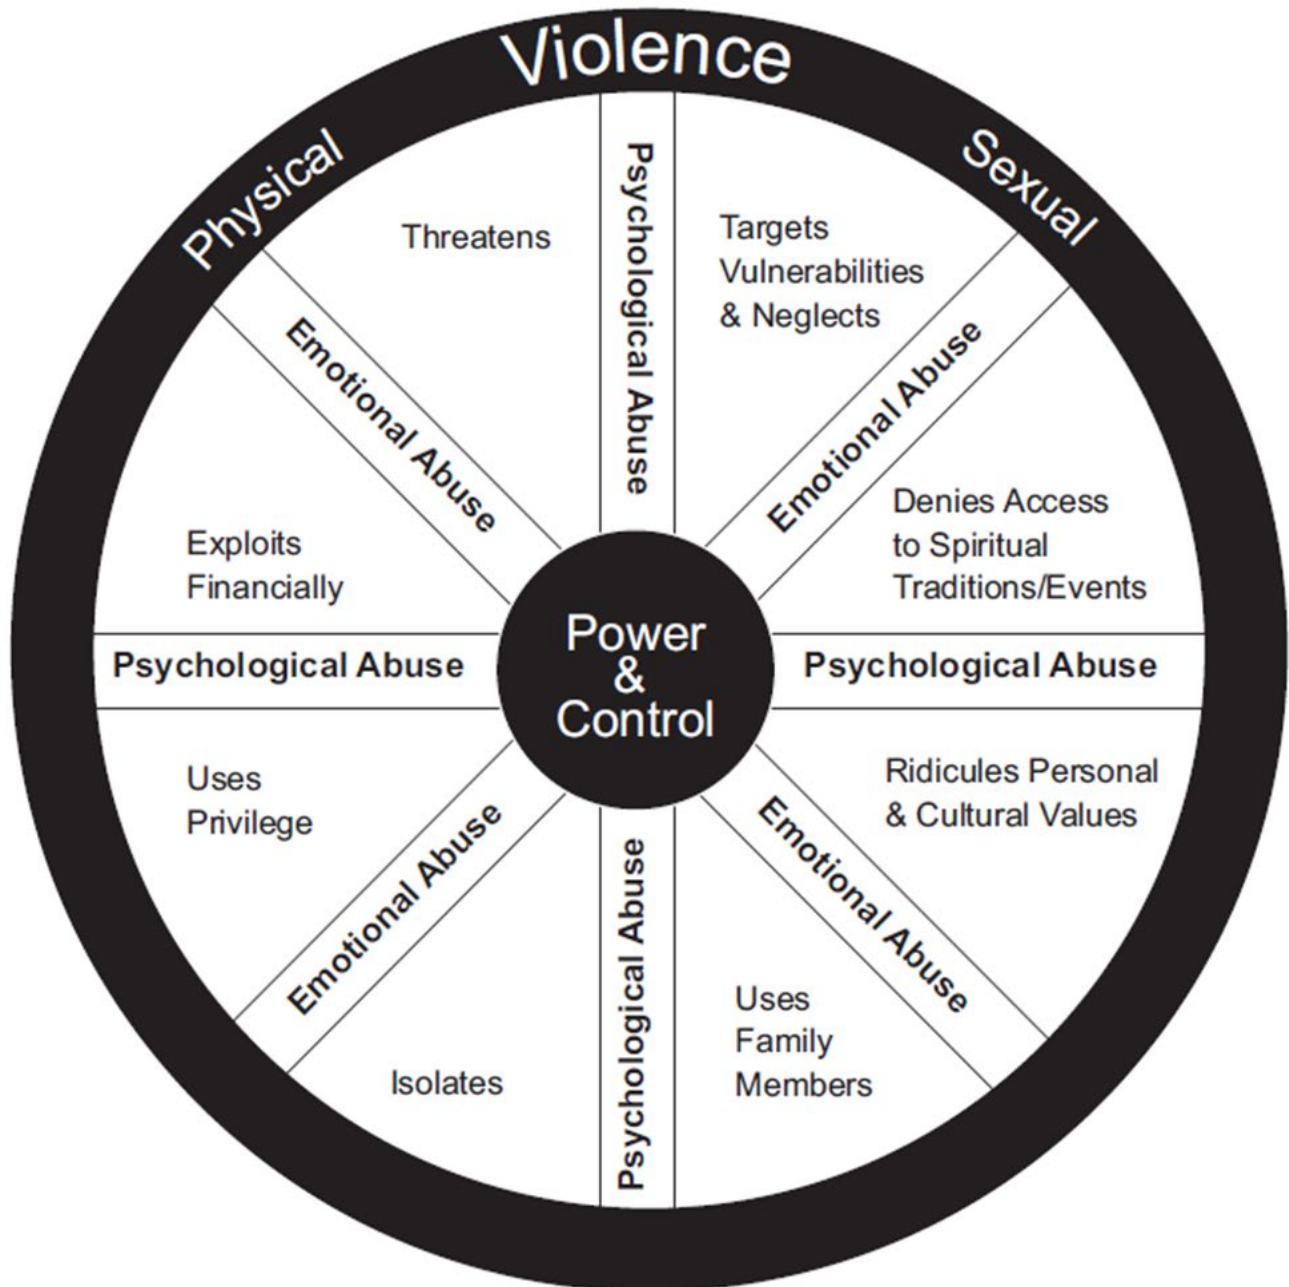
Physical Violence Sexual

Threatens

Psychological Abuse

Targets Vulnerabilities & Neglects

Emotional Abuse

Emotional Abuse

Denies Access to Spiritual Traditions/Events

Exploits Financially

Psychological Abuse

Power & Control

Psychological Abuse

Uses Privilege

Ridicules Personal & Cultural Values

Emotional Abuse

Psychological Abuse

Emotional Abuse

Isolates

Uses Family Members